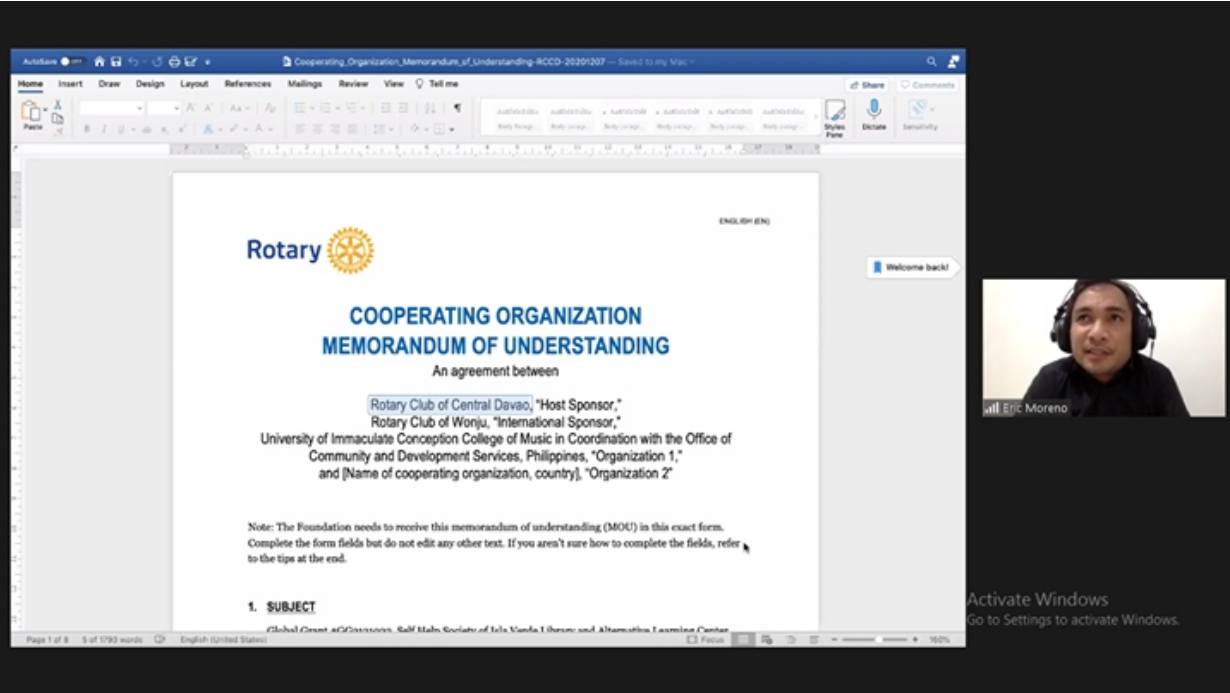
AutoSave OFF

Cooperating_Organization_Memorandum_of_Understanding-RCCD-20201207 — Saved to my Mac

Home Insert Draw Design Layout References Mailings Review View Tell me

Share Comments

Paste

Styles Pane Dictate Sensitivity

ENGLISH (EN)

Rotary

COOPERATING ORGANIZATION
MEMORANDUM OF UNDERSTANDING

An agreement between

Rotary Club of Central Davao, "Host Sponsor,"
Rotary Club of Wonju, "International Sponsor,"
University of Immaculate Conception College of Music in Coordination with the Office of Community and Development Services, Philippines, "Organization 1,"
and [Name of cooperating organization, country], "Organization 2"

Note: The Foundation needs to receive this memorandum of understanding (MOU) in this exact form. Complete the form fields but do not edit any other text. If you aren't sure how to complete the fields, refer to the tips at the end.

1. SUBJECT

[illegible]

Welcome back!

Eric Moreno

Activate Windows
Go to Settings to activate Windows.

Page 1 of 8 5 of 1793 words English (United States) Focus 160%